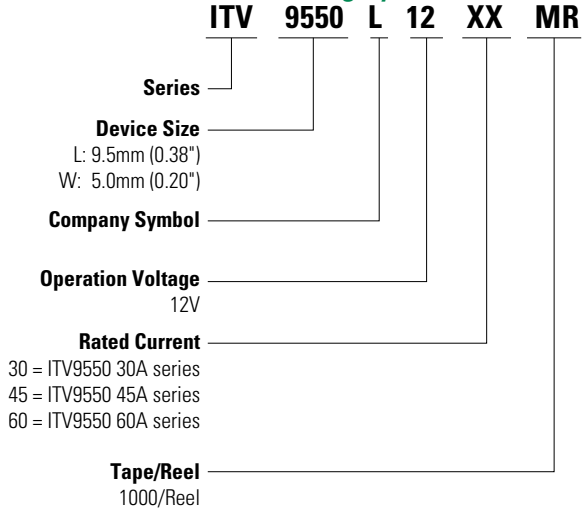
ITV 9550 L 12 XX MR

Series

Device Size
L: 9.5mm (0.38")
W: 5.0mm (0.20")

Company Symbol

Operation Voltage
12V

Rated Current
30 = ITV9550 30A series
45 = ITV9550 45A series
60 = ITV9550 60A series

Tape/Reel
1000/Reel